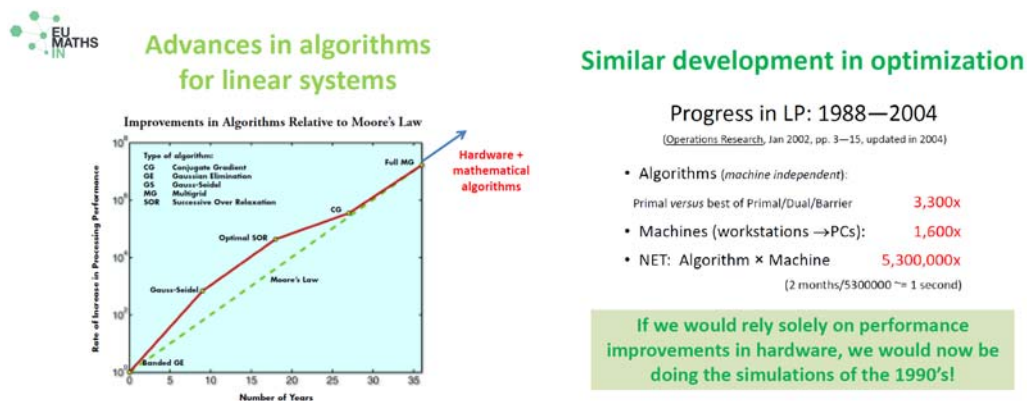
EU MATHS IN

Advances in algorithms for linear systems

Improvements in Algorithms Relative to Moore's Law

Type of algorithm:
CG Conjugate Gradient
GE Gaussian Elimination
GS Gauss-Seidel
MG Multigrid
SOR Successive Over Relaxation

Full MG
CG
Optimal SOR
Moore's Law
Gauss-Seidel
Banded GE

Rate of Increase in Processing Performance

$10^8$
$10^6$
$10^4$
$10^2$
$10^0$

0 5 10 15 20 25 30 35

Number of Years

Hardware + mathematical algorithms

Similar development in optimization

Progress in LP: 1988—2004

(Operations Research, Jan 2002, pp. 3—15, updated in 2004)

• Algorithms (machine independent):

Primal versus best of Primal/Dual/Barrier 3,300x

• Machines (workstations →PCs): 1,600x

• NET: Algorithm × Machine 5,300,000x

(2 months/5300000 ~= 1 second)

If we would rely solely on performance improvements in hardware, we would now be doing the simulations of the 1990's!